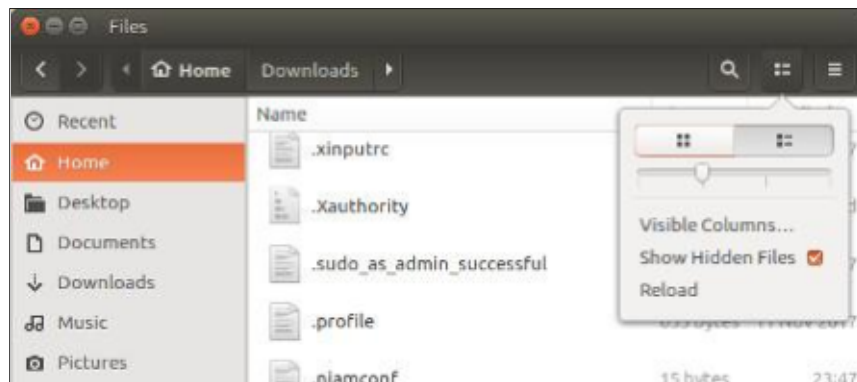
Files

Home Downloads

Recent
Home
Desktop
Documents
Downloads
Music
Pictures

Name
.xinputrc
.Xauthority
.sudo_as_admin_successful
.profile
.pjamconf

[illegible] 11 Nov 201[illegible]
15 bytes 23:47

Visible Columns...
Show Hidden Files
Reload